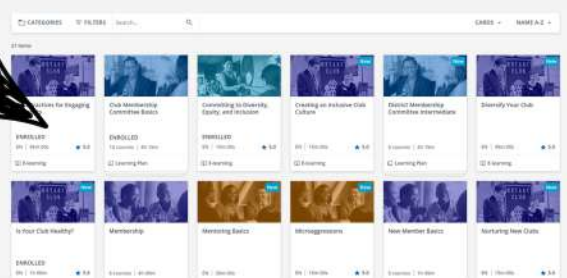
CATEGORIES FILTERS Search...

CARDS NAME A-Z

27 Items

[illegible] Practices for Engaging
ENROLLED
0% | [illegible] 5.0
E-learning

Club Membership Committee Basics
ENROLLED
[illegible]
Learning Plan

Committing to Diversity, Equity, and Inclusion
ENROLLED
0% | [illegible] 5.0
E-learning

New
Creating an Inclusive Club Culture
0% | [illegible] 5.0
E-learning

New
District Membership Committee Intermediate
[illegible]
Learning Plan

New
Diversify Your Club
0% | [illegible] 5.0
E-learning

New
Is Your Club Healthy?
ENROLLED
0% | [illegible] 5.0

Membership
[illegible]

Mentoring Basics
0% | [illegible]

Microaggressions
0% | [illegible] 5.0

New Member Basics
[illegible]

New
Nurturing New Clubs
0% | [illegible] 5.0